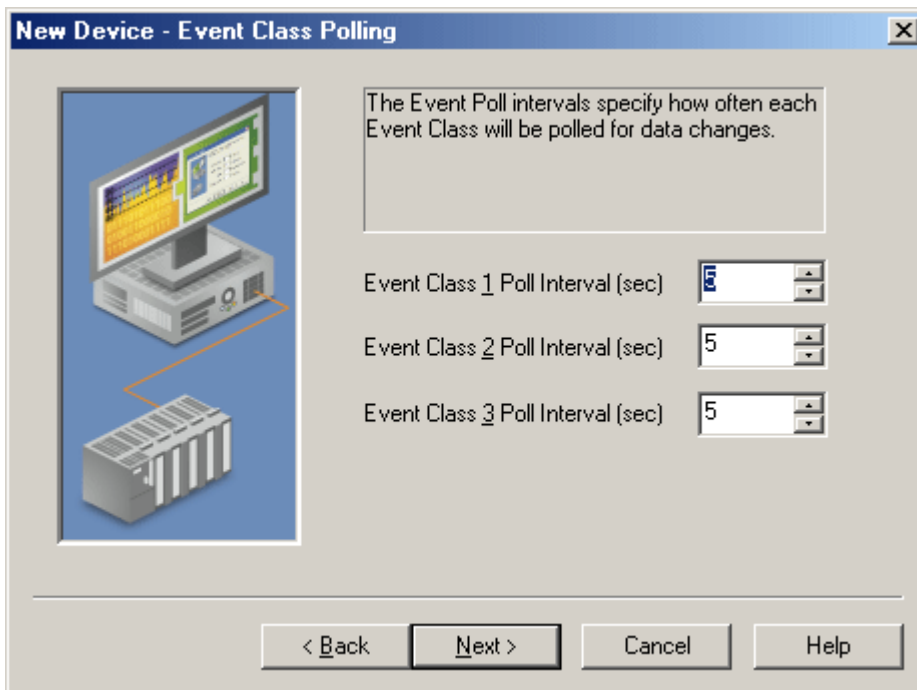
New Device - Event Class Polling

The Event Poll intervals specify how often each Event Class will be polled for data changes.

Event Class 1 Poll Interval (sec) 5

Event Class 2 Poll Interval (sec) 5

Event Class 3 Poll Interval (sec) 5

< Back Next > Cancel Help